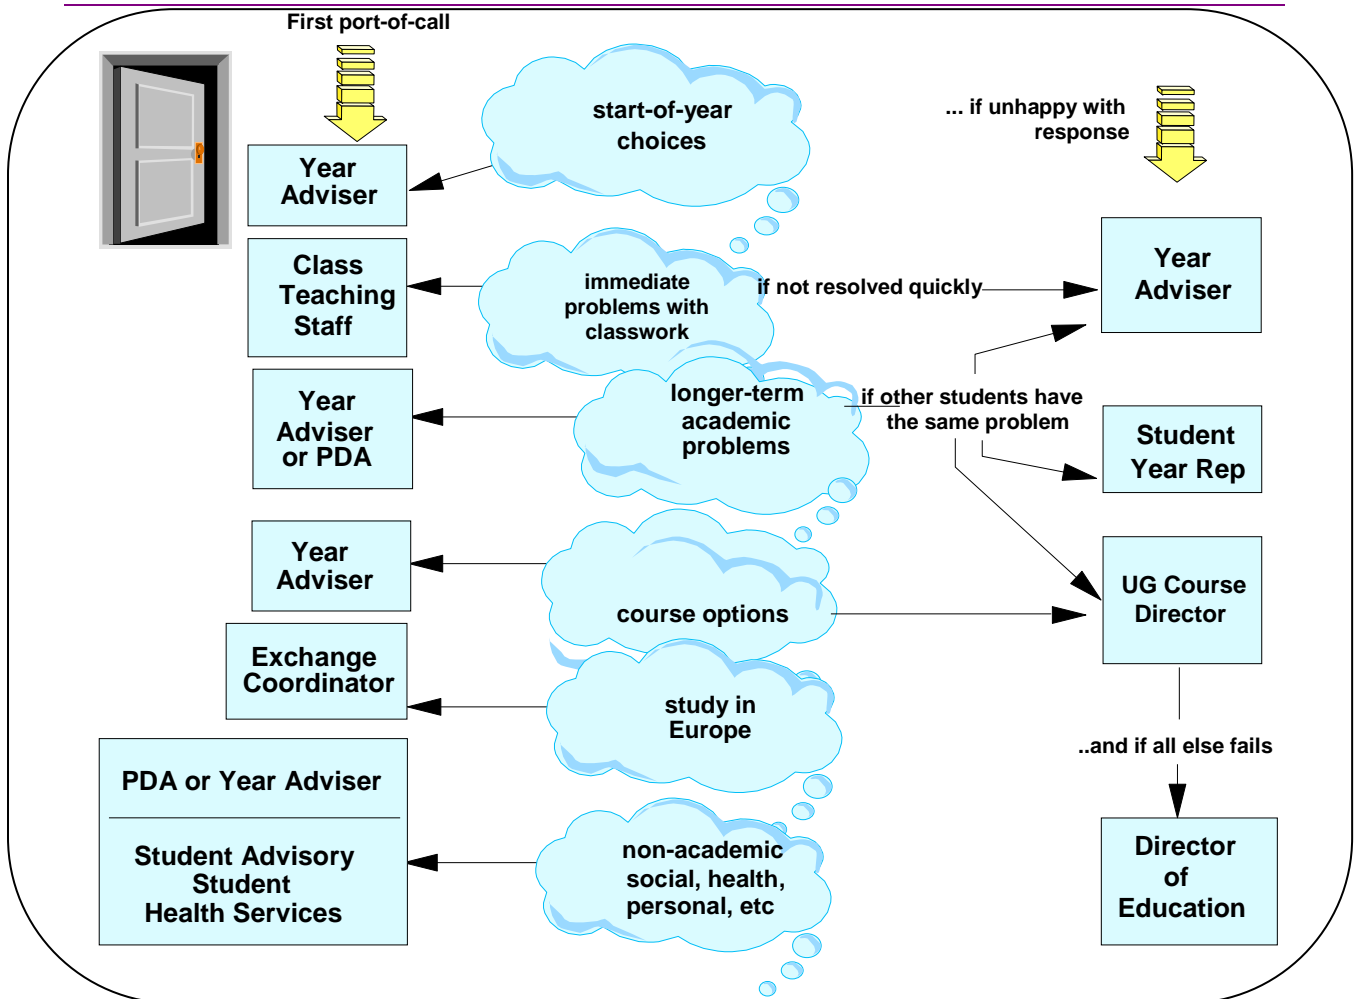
First port-of-call

start-of-year choices

Year Adviser

... if unhappy with response

Class Teaching Staff

immediate problems with classwork

if not resolved quickly

Year Adviser

Year Adviser or PDA

longer-term academic problems

if other students have the same problem

Student Year Rep

Year Adviser

course options

UG Course Director

Exchange Coordinator

study in Europe

..and if all else fails

PDA or Year Adviser

Student Advisory Student Health Services

non-academic social, health, personal, etc

Director of Education